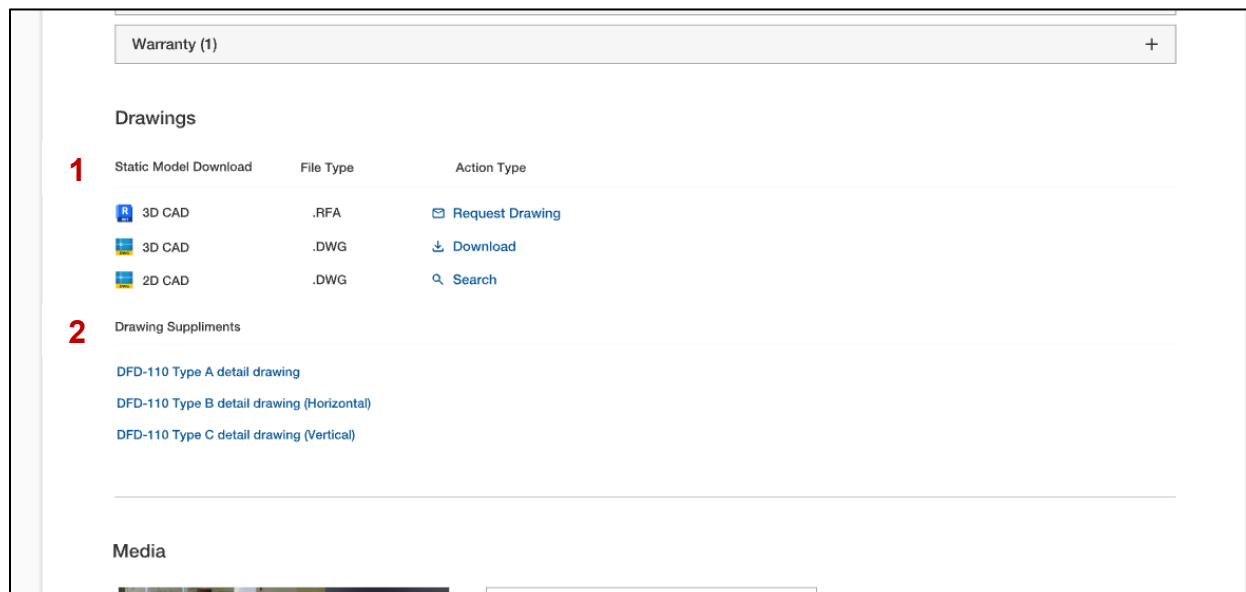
Warranty (1) +

Drawings

1

| Static Model Download | File Type | Action Type |
|---|---|---|
| 3D CAD | .RFA | Request Drawing |
| 3D CAD | .DWG | Download |
| 2D CAD | .DWG | Search |

2

Drawing Suppliments

DFD-110 Type A detail drawing

DFD-110 Type B detail drawing (Horizontal)

DFD-110 Type C detail drawing (Vertical)

Media